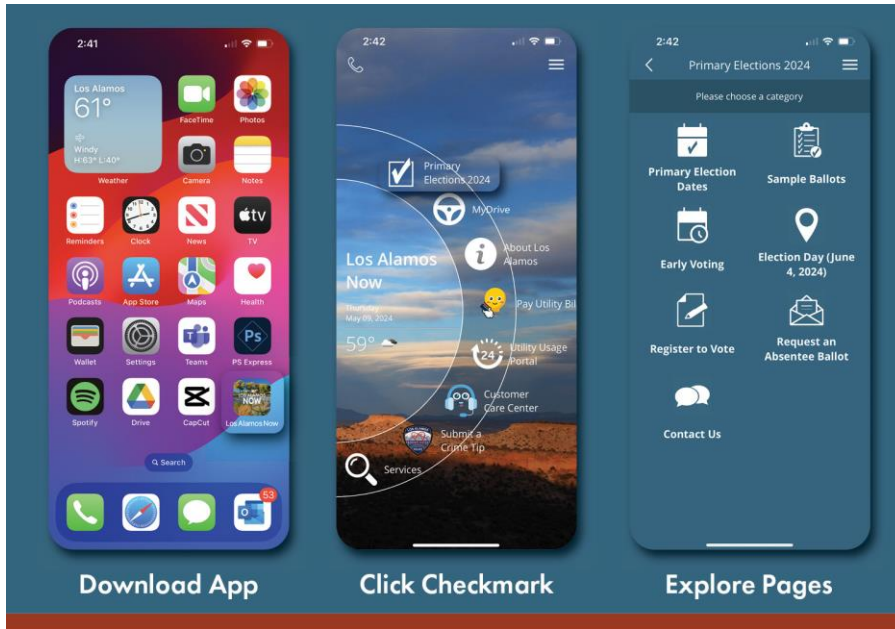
2:41

Los Alamos
61°
Windy
H:63° L:40°
Weather

FaceTime
Photos
Camera
Notes
Reminders
Clock
News
TV
Podcasts
App Store
Maps
Health
Wallet
Settings
Teams
PS Express
Spotify
Drive
CapCut
Los Alamos Now

Search

53

Download App

2:42

Primary Elections 2024
MyDrive
About Los Alamos
Pay Utility Bil
24
Utility Usage Portal
Customer Care Center
Submit a Crime Tip
Services

Los Alamos Now
Thursday
May 09, 2024
59°

Click Checkmark

2:42

Primary Elections 2024

Please choose a category

Primary Election Dates
Sample Ballots
Early Voting
Election Day (June 4, 2024)
Register to Vote
Request an Absentee Ballot
Contact Us

Explore Pages